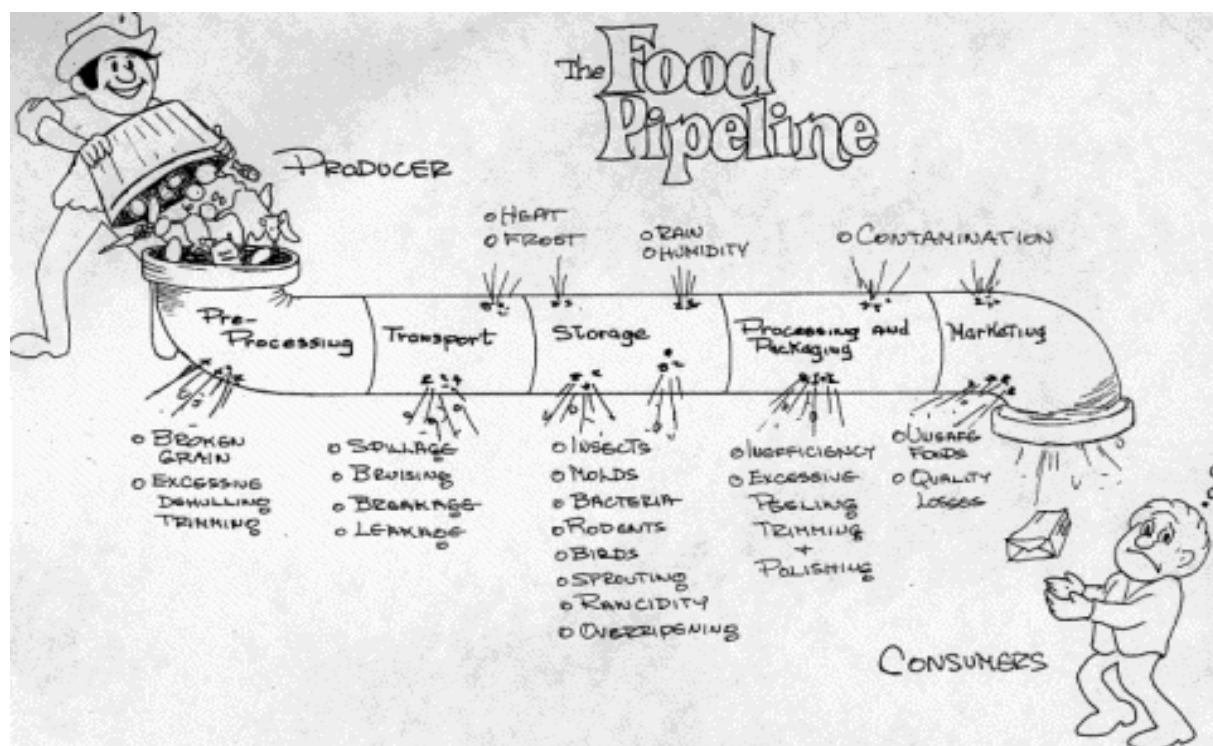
The Food Pipeline

PRODUCER

o HEAT
o FROST

o RAIN
o HUMIDITY

o CONTAMINATION

Pre-Processing

Transport

Storage

Processing and Packaging

Marketing

o BROKEN GRAIN
o EXCESSIVE DEHULLING TRIMMING

o SPILLAGE
o BRUISING
o BREAKAGE
o LEAKAGE

o INSECTS
o MOLDS
o BACTERIA
o RODENTS
o BIRDS
o SPROUTING
o RANCIDITY
o OVERRIPENING

o INEFFICIENCY
o EXCESSIVE PEELING TRIMMING + POLISHING

o UNSAFE FOODS
o QUALITY LOSSES

CONSUMERS